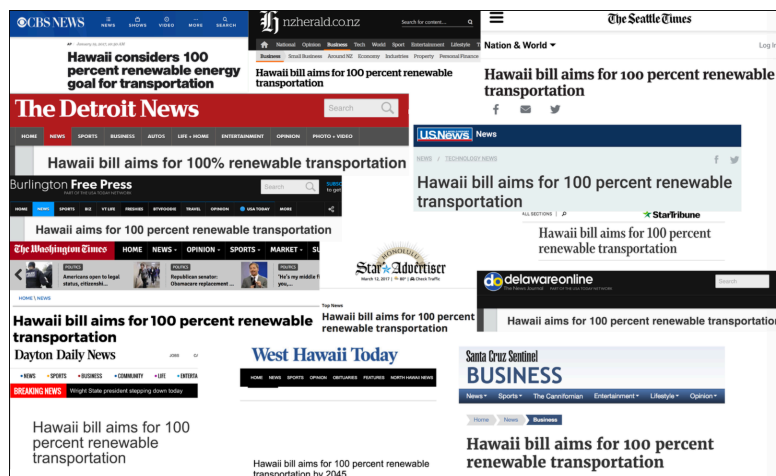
CBS NEWS NEWS SHOWS VIDEO MORE SEARCH

AP January 30, 2017, 10:30 AM

Hawaii considers 100 percent renewable energy goal for transportation

nzherald.co.nz

Search for content...

National Opinion Business Tech World Sport Entertainment Lifestyle

Business Small Business Around NZ Economy Industries Property Personal Finance

Hawaii bill aims for 100 percent renewable transportation

The Seattle Times

Nation & World

Log In

Hawaii bill aims for 100 percent renewable transportation

The Detroit News

Search

HOME NEWS SPORTS BUSINESS AUTOS LIFE + HOME ENTERTAINMENT OPINION PHOTO + VIDEO

Hawaii bill aims for 100% renewable transportation

U.S.News News

NEWS / TECHNOLOGY NEWS

Hawaii bill aims for 100 percent renewable transportation

Burlington Free Press

PART OF THE USA TODAY NETWORK

Search

HOME NEWS SPORTS BIZ VT LIFE FREEBIES 8TV:FOODIE TRAVEL OPINION USA TODAY MORE

Hawaii bill aims for 100 percent renewable transportation

ALL SECTIONS

StarTribune

Hawaii bill aims for 100 percent renewable transportation

The Washington Times

HOME NEWS OPINION SPORTS MARKET

POLITICS Americans open to legal status, citizenshi...

POLITICS Republican senator: Obamacare replacement ...

POLITICS 'He's my middle f... you,...

HONOLULU Star Advertiser

March 12, 2017

delawareonline

The News Journal PART OF THE USA TODAY NETWORK

Search

HOME | NEWS

Hawaii bill aims for 100 percent renewable transportation

Top News

Hawaii bill aims for 100 percent renewable transportation

Hawaii bill aims for 100 percent renewable transportation

Dayton Daily News

JOBS

NEWS SPORTS BUSINESS COMMUNITY LIFE ENTERTA

BREAKING NEWS Wright State president stepping down today

West Hawaii Today

HOME NEWS SPORTS OPINION OBITUARIES FEATURES NORTH HAWAII NEWS

Santa Cruz Sentinel

BUSINESS

News Sports The Cannifornian Entertainment Lifestyle Opinion

Home News Business

Hawaii bill aims for 100 percent renewable transportation

Hawaii bill aims for 100 percent renewable transportation

Hawaii bill aims for 100 percent renewable transportation by 2045